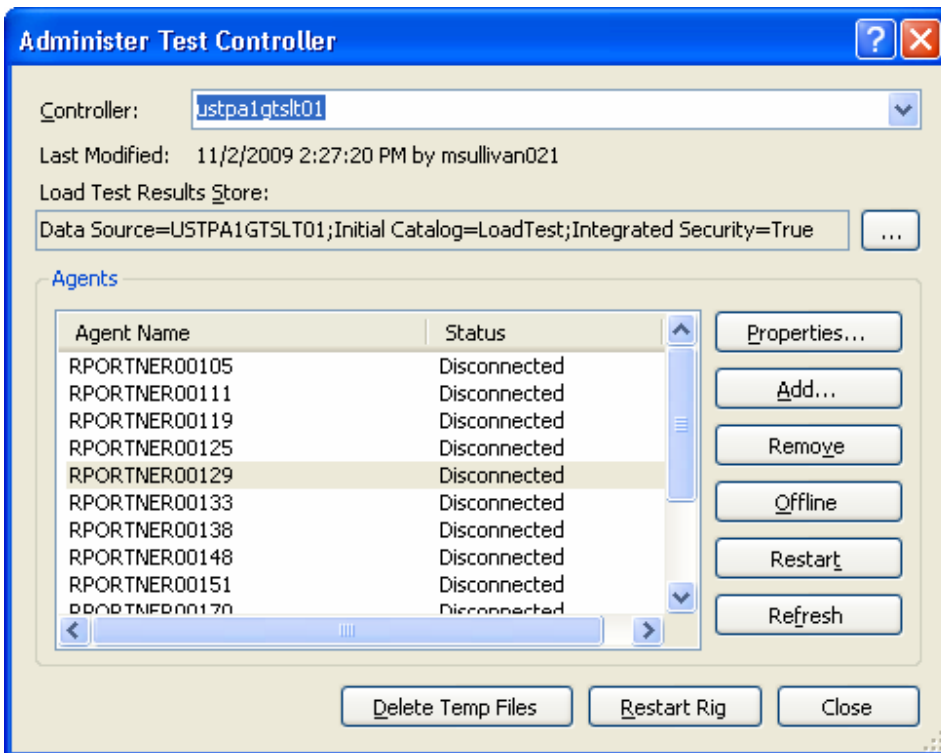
Administer Test Controller

Controller: ustpa1gtslt01

Last Modified: 11/2/2009 2:27:20 PM by msullivan021

Load Test Results Store:

Data Source=USTPA1GTSLT01;Initial Catalog=LoadTest;Integrated Security=True

...

Agents

| Agent Name | Status |
|---|---|
| RPORTNER00105 | Disconnected |
| RPORTNER00111 | Disconnected |
| RPORTNER00119 | Disconnected |
| RPORTNER00125 | Disconnected |
| RPORTNER00129 | Disconnected |
| RPORTNER00133 | Disconnected |
| RPORTNER00138 | Disconnected |
| RPORTNER00148 | Disconnected |
| RPORTNER00151 | Disconnected |
| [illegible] | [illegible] |

Properties...

Add...

Remove

Offline

Restart

Refresh

Delete Temp Files

Restart Rig

Close